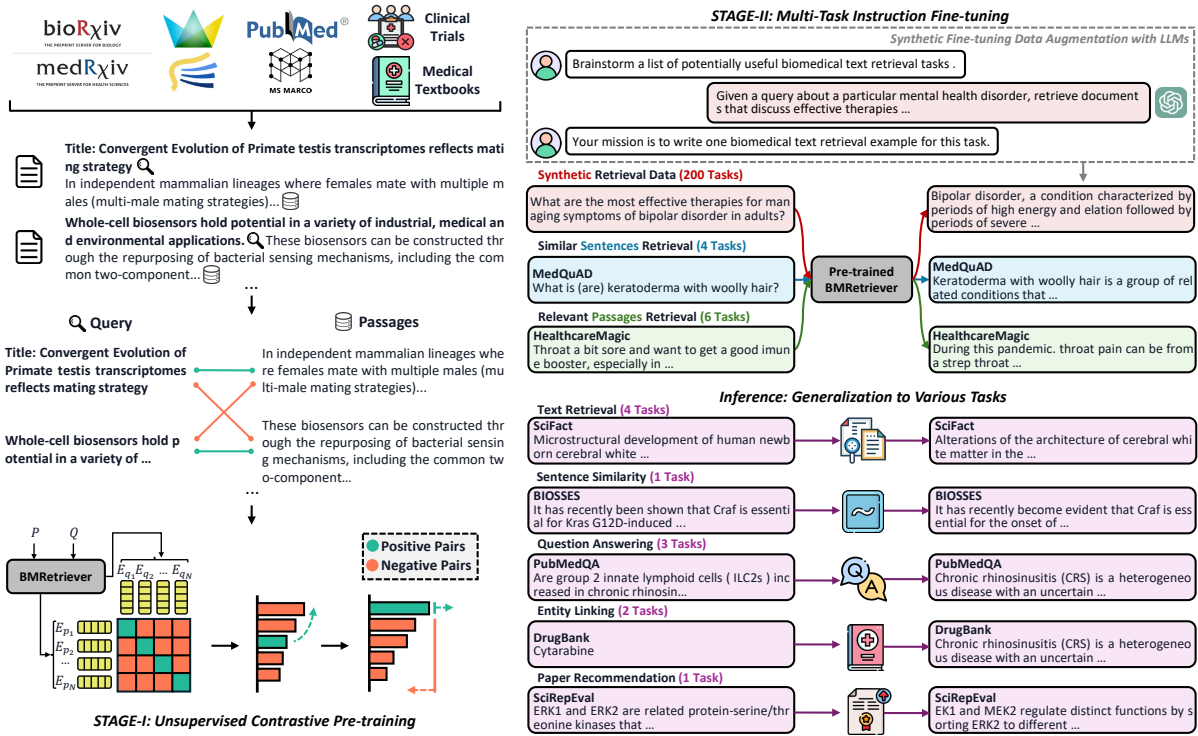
bioRχiv
THE PREPRINT SERVER FOR BIOLOGY
medRχiv
THE PREPRINT SERVER FOR HEALTH SCIENCES
PubMed®
MS MARCO
Clinical Trials
Medical Textbooks

Title: Convergent Evolution of Primate testis transcriptomes reflects mating strategy
In independent mammalian lineages where females mate with multiple males (multi-male mating strategies)...

Whole-cell biosensors hold potential in a variety of industrial, medical and environmental applications. These biosensors can be constructed through the repurposing of bacterial sensing mechanisms, including the common two-component...

...

Query

Passages

Title: Convergent Evolution of Primate testis transcriptomes reflects mating strategy

In independent mammalian lineages where females mate with multiple males (multi-male mating strategies)...

Whole-cell biosensors hold potential in a variety of ...

These biosensors can be constructed through the repurposing of bacterial sensing mechanisms, including the common two-component...

...

$P$ $Q$
BMRetriever
$E_{q_1}$ $E_{q_2}$ ... $E_{q_N}$
$E_{p_1}$ $E_{p_2}$ ... $E_{p_N}$
Positive Pairs
Negative Pairs

STAGE-I: Unsupervised Contrastive Pre-training

STAGE-II: Multi-Task Instruction Fine-tuning

Synthetic Fine-tuning Data Augmentation with LLMs

Brainstorm a list of potentially useful biomedical text retrieval tasks .

Given a query about a particular mental health disorder, retrieve documents that discuss effective therapies ...

Your mission is to write one biomedical text retrieval example for this task.

Synthetic Retrieval Data (200 Tasks)
What are the most effective therapies for managing symptoms of bipolar disorder in adults?

Bipolar disorder, a condition characterized by periods of high energy and elation followed by periods of severe ...

Similar Sentences Retrieval (4 Tasks)
MedQuAD
What is (are) keratoderma with woolly hair?

Pre-trained BMRetriever

MedQuAD
Keratoderma with woolly hair is a group of related conditions that ...

Relevant Passages Retrieval (6 Tasks)
HealthcareMagic
Throat a bit sore and want to get a good imune booster, especially in ...

HealthcareMagic
During this pandemic. throat pain can be from a strep throat ...

Inference: Generalization to Various Tasks

Text Retrieval (4 Tasks)
SciFact
Microstructural development of human newborn cerebral white ...
SciFact
Alterations of the architecture of cerebral white matter in the ...

Sentence Similarity (1 Task)
BIOSSES
It has recently been shown that Craf is essential for Kras G12D-induced ...
BIOSSES
It has recently become evident that Craf is essential for the onset of ...

Question Answering (3 Tasks)
PubMedQA
Are group 2 innate lymphoid cells ( ILC2s ) increased in chronic rhinosin...
PubMedQA
Chronic rhinosinusitis (CRS) is a heterogeneous disease with an uncertain ...

Entity Linking (2 Tasks)
DrugBank
Cytarabine
DrugBank
Chronic rhinosinusitis (CRS) is a heterogeneous disease with an uncertain ...

Paper Recommendation (1 Task)
SciRepEval
ERK1 and ERK2 are related protein-serine/threonine kinases that ...
SciRepEval
EK1 and MEK2 regulate distinct functions by sorting ERK2 to different ...